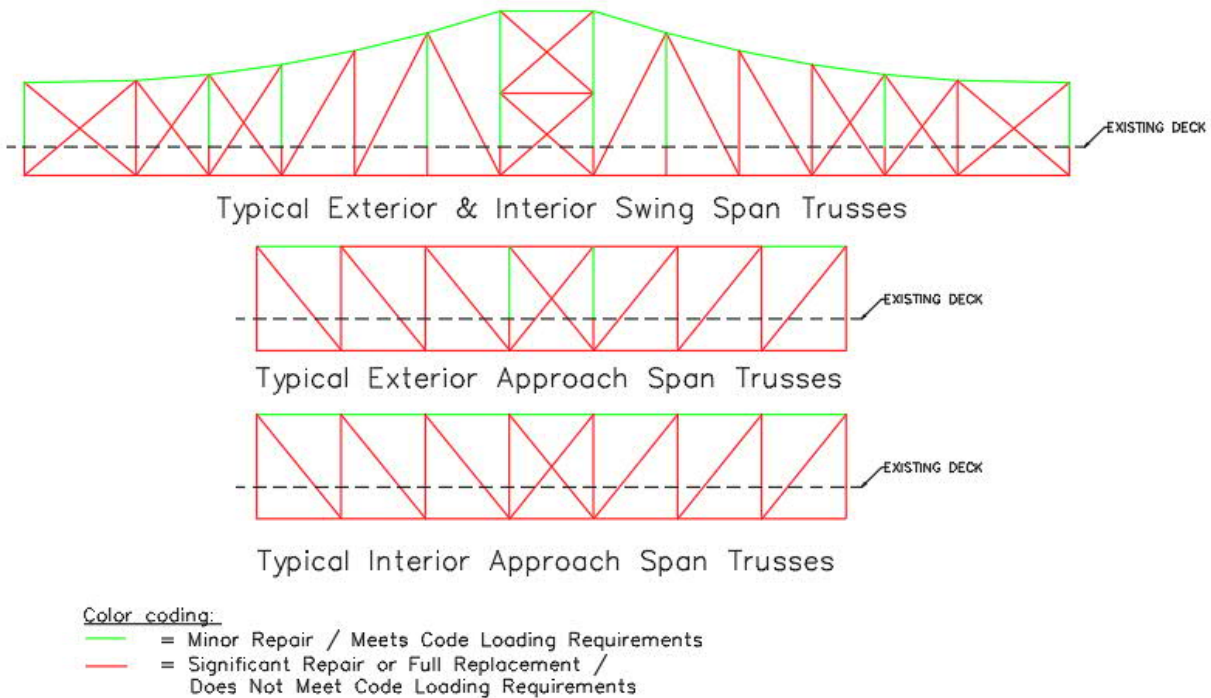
EXISTING DECK

Typical Exterior & Interior Swing Span Trusses

EXISTING DECK

Typical Exterior Approach Span Trusses

EXISTING DECK

Typical Interior Approach Span Trusses

Color coding:
= Minor Repair / Meets Code Loading Requirements
= Significant Repair or Full Replacement / Does Not Meet Code Loading Requirements